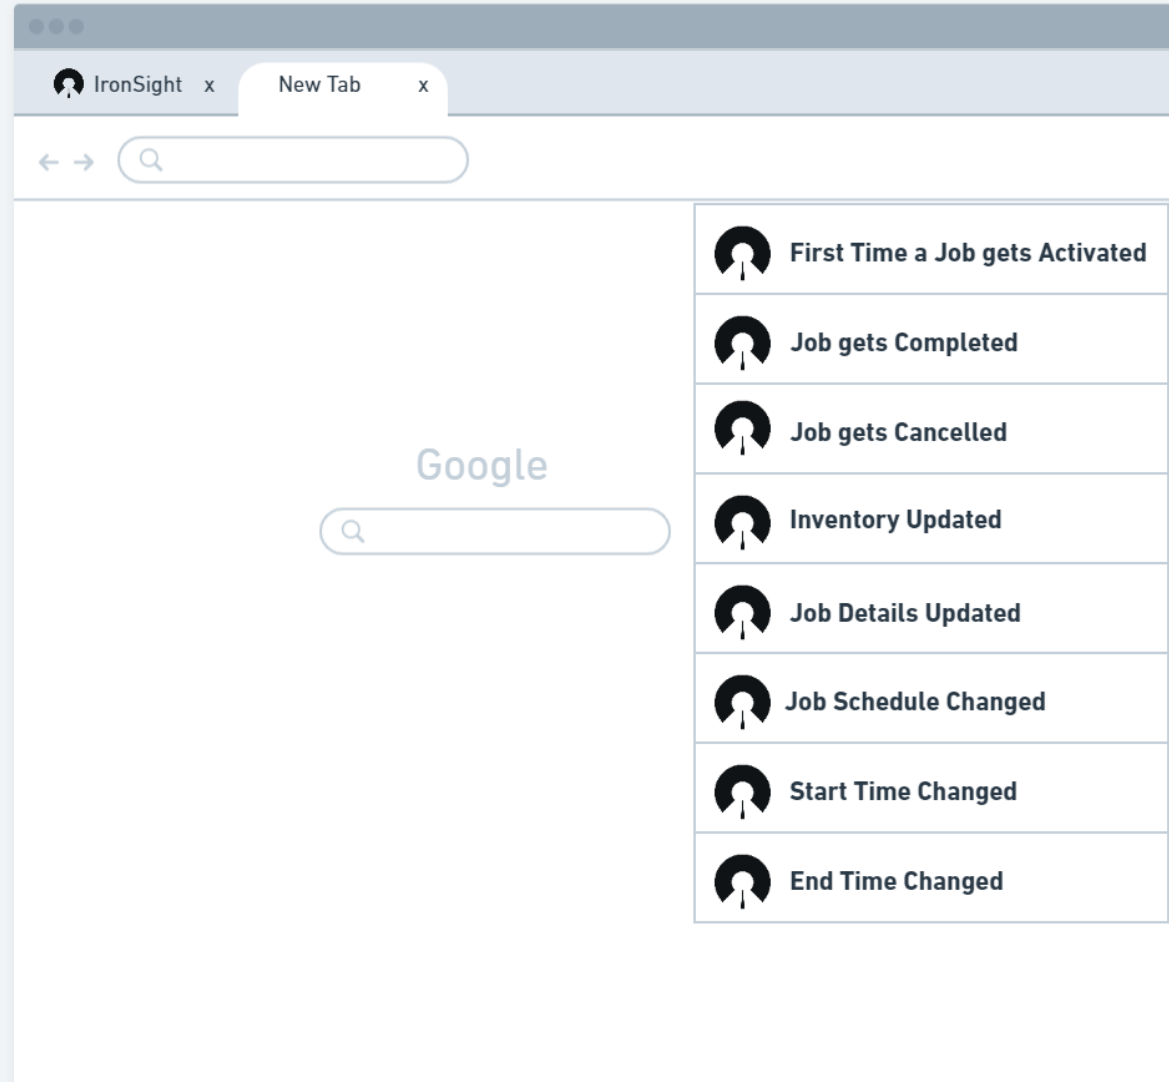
IronSight x
New Tab x

Google

First Time a Job gets Activated

Job gets Completed

Job gets Cancelled

Inventory Updated

Job Details Updated

Job Schedule Changed

Start Time Changed

End Time Changed